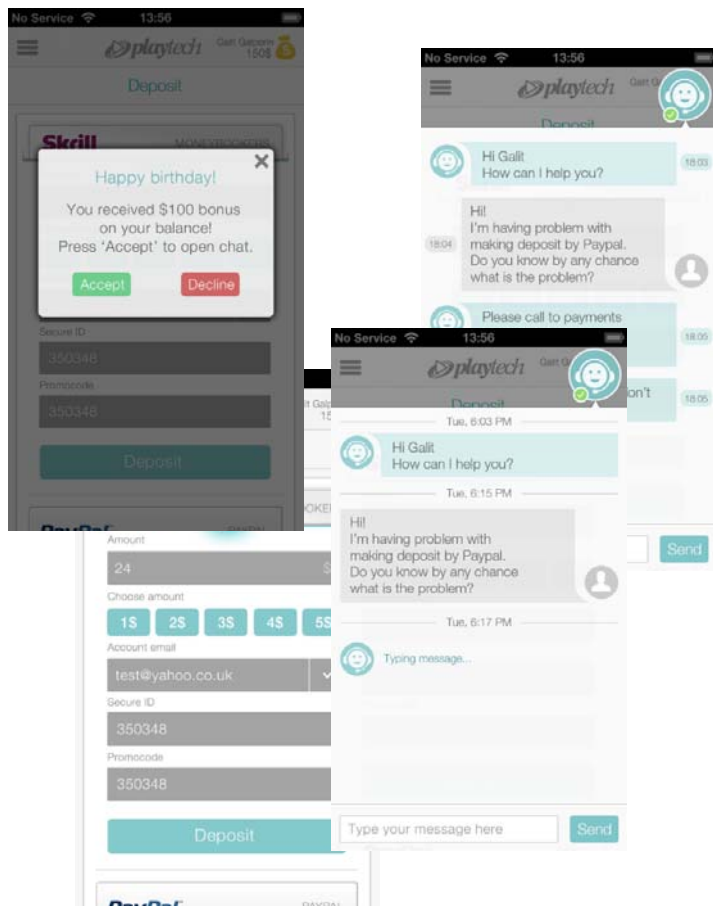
No Service 13:56
playtech
Galit Galperin 150$
Deposit
Skrill MONEYBOOKERS
Happy birthday!
You received $100 bonus on your balance!
Press 'Accept' to open chat.
Accept
Decline
Secure ID
350348
Promocode
350348
Deposit
PayPal PAYPAL

No Service 13:56
playtech
Galit Ga
Deposit
Hi Galit
How can I help you?
18:03
Hi!
I'm having problem with making deposit by Paypal.
Do you know by any chance what is the problem?
18:04
Please call to payments
18:05
on't
18:05
Send

Galit Galp 15
OKER
Amount
24
Choose amount
1$
2$
3$
4$
5$
Account email
test@yahoo.co.uk
Secure ID
350348
Promocode
350348
Deposit
PayPal PAYPAL

No Service 13:56
playtech
Galit Ga
Deposit
Tue, 6:03 PM
Hi Galit
How can I help you?
Tue, 6:15 PM
Hi!
I'm having problem with making deposit by Paypal.
Do you know by any chance what is the problem?
Tue, 6:17 PM
Typing message...
Type your message here
Send